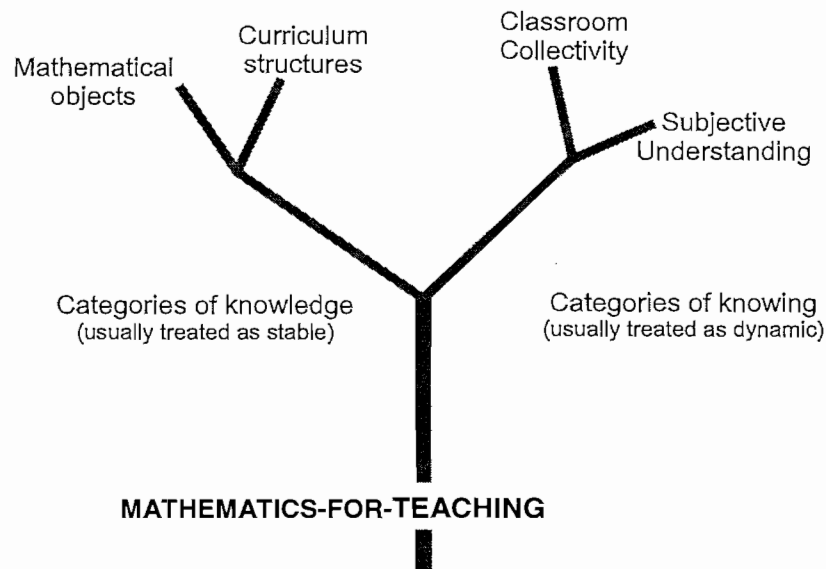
Mathematical objects

Curriculum structures

Classroom Collectivity

Subjective Understanding

Categories of knowledge
(usually treated as stable)

Categories of knowing
(usually treated as dynamic)

MATHEMATICS-FOR-TEACHING